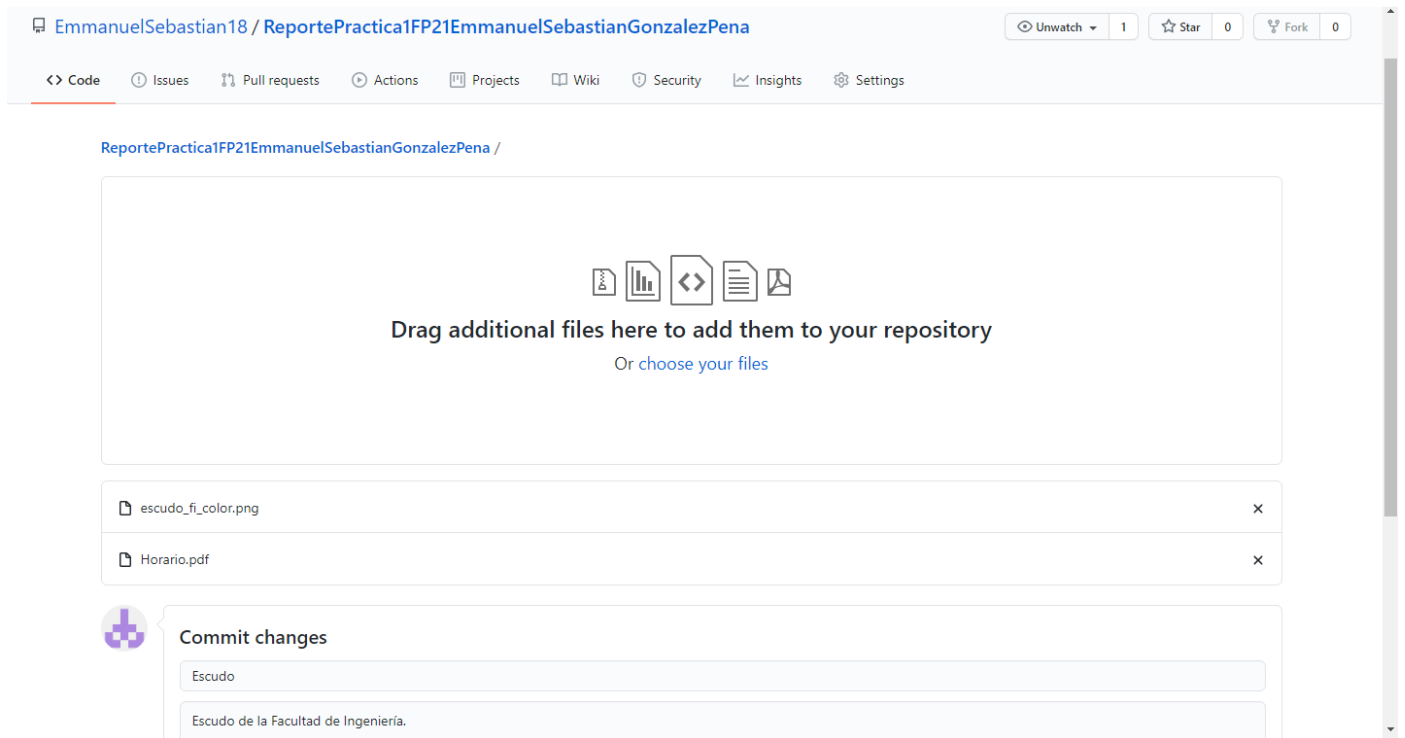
EmmanuelSebastian18 / ReportePractica1FP21EmmanuelSebastianGonzalezPena

Unwatch 1 Star 0 Fork 0

Code Issues Pull requests Actions Projects Wiki Security Insights Settings

ReportePractica1FP21EmmanuelSebastianGonzalezPena /

Drag additional files here to add them to your repository

Or choose your files

escudo_fi_color.png ×

Horario.pdf ×

Commit changes

Escudo

Escudo de la Facultad de Ingeniería.